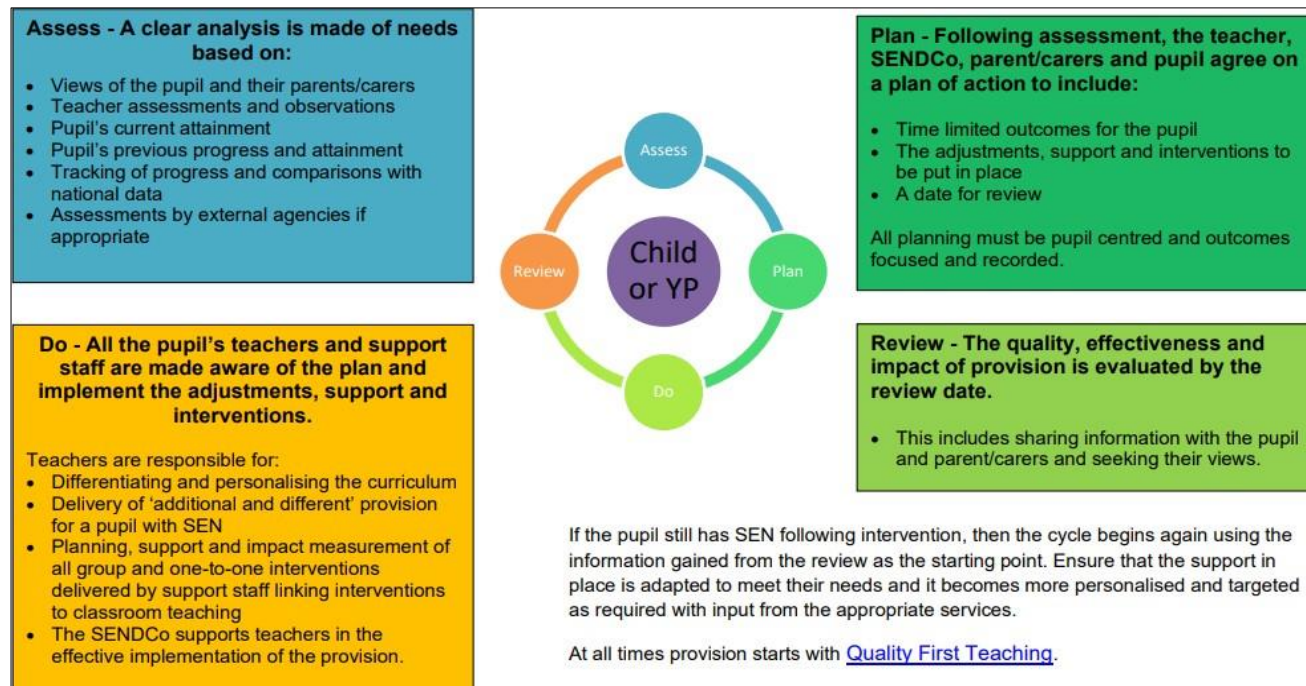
**Assess - A clear analysis is made of needs based on:**

- Views of the pupil and their parents/carers
- Teacher assessments and observations
- Pupil's current attainment
- Pupil's previous progress and attainment
- Tracking of progress and comparisons with national data
- Assessments by external agencies if appropriate

Assess

Review

Child or YP

Plan

Do

**Plan - Following assessment, the teacher, SENDCo, parent/carers and pupil agree on a plan of action to include:**

- Time limited outcomes for the pupil
- The adjustments, support and interventions to be put in place
- A date for review

All planning must be pupil centred and outcomes focused and recorded.

**Do - All the pupil's teachers and support staff are made aware of the plan and implement the adjustments, support and interventions.**

Teachers are responsible for:
- Differentiating and personalising the curriculum
- Delivery of 'additional and different' provision for a pupil with SEN
- Planning, support and impact measurement of all group and one-to-one interventions delivered by support staff linking interventions to classroom teaching
- The SENDCo supports teachers in the effective implementation of the provision.

**Review - The quality, effectiveness and impact of provision is evaluated by the review date.**

- This includes sharing information with the pupil and parent/carers and seeking their views.

If the pupil still has SEN following intervention, then the cycle begins again using the information gained from the review as the starting point. Ensure that the support in place is adapted to meet their needs and it becomes more personalised and targeted as required with input from the appropriate services.

At all times provision starts with Quality First Teaching.